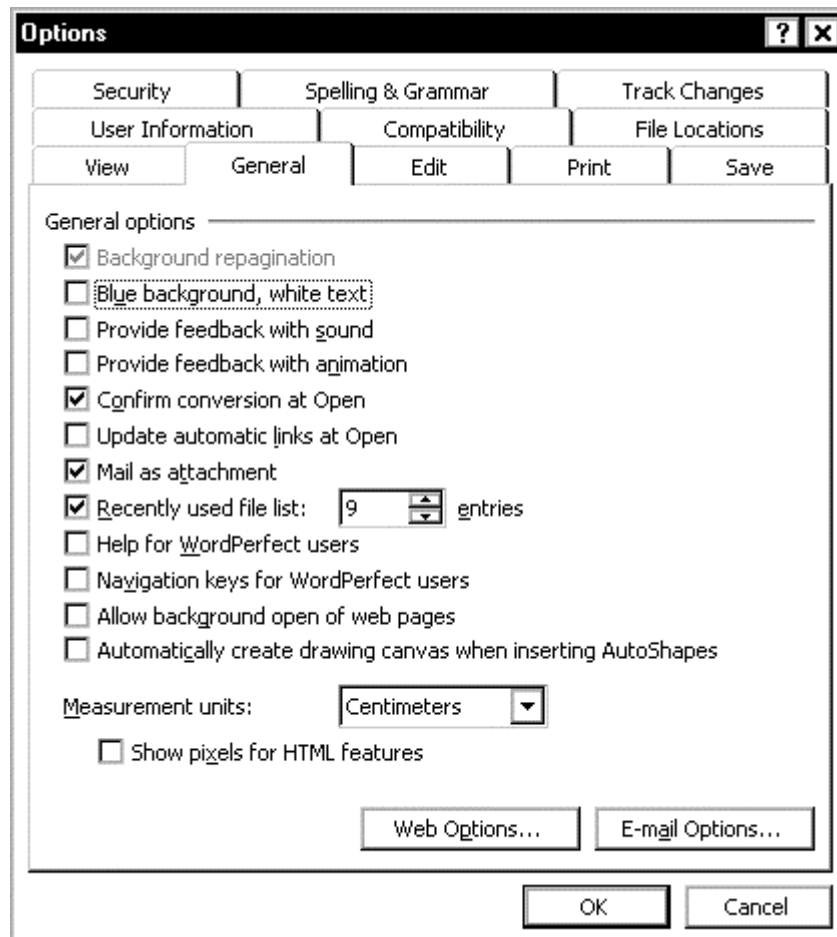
Options

?

Security | Spelling & Grammar | Track Changes
User Information | Compatibility | File Locations
View | General | Edit | Print | Save

General options

☑ Background repagination
☐ Blue background, white text
☐ Provide feedback with sound
☐ Provide feedback with animation
☑ Confirm conversion at Open
☐ Update automatic links at Open
☑ Mail as attachment
☑ Recently used file list: 9 entries
☐ Help for WordPerfect users
☐ Navigation keys for WordPerfect users
☐ Allow background open of web pages
☐ Automatically create drawing canvas when inserting AutoShapes

Measurement units: Centimeters

☐ Show pixels for HTML features

Web Options... E-mail Options...

OK Cancel